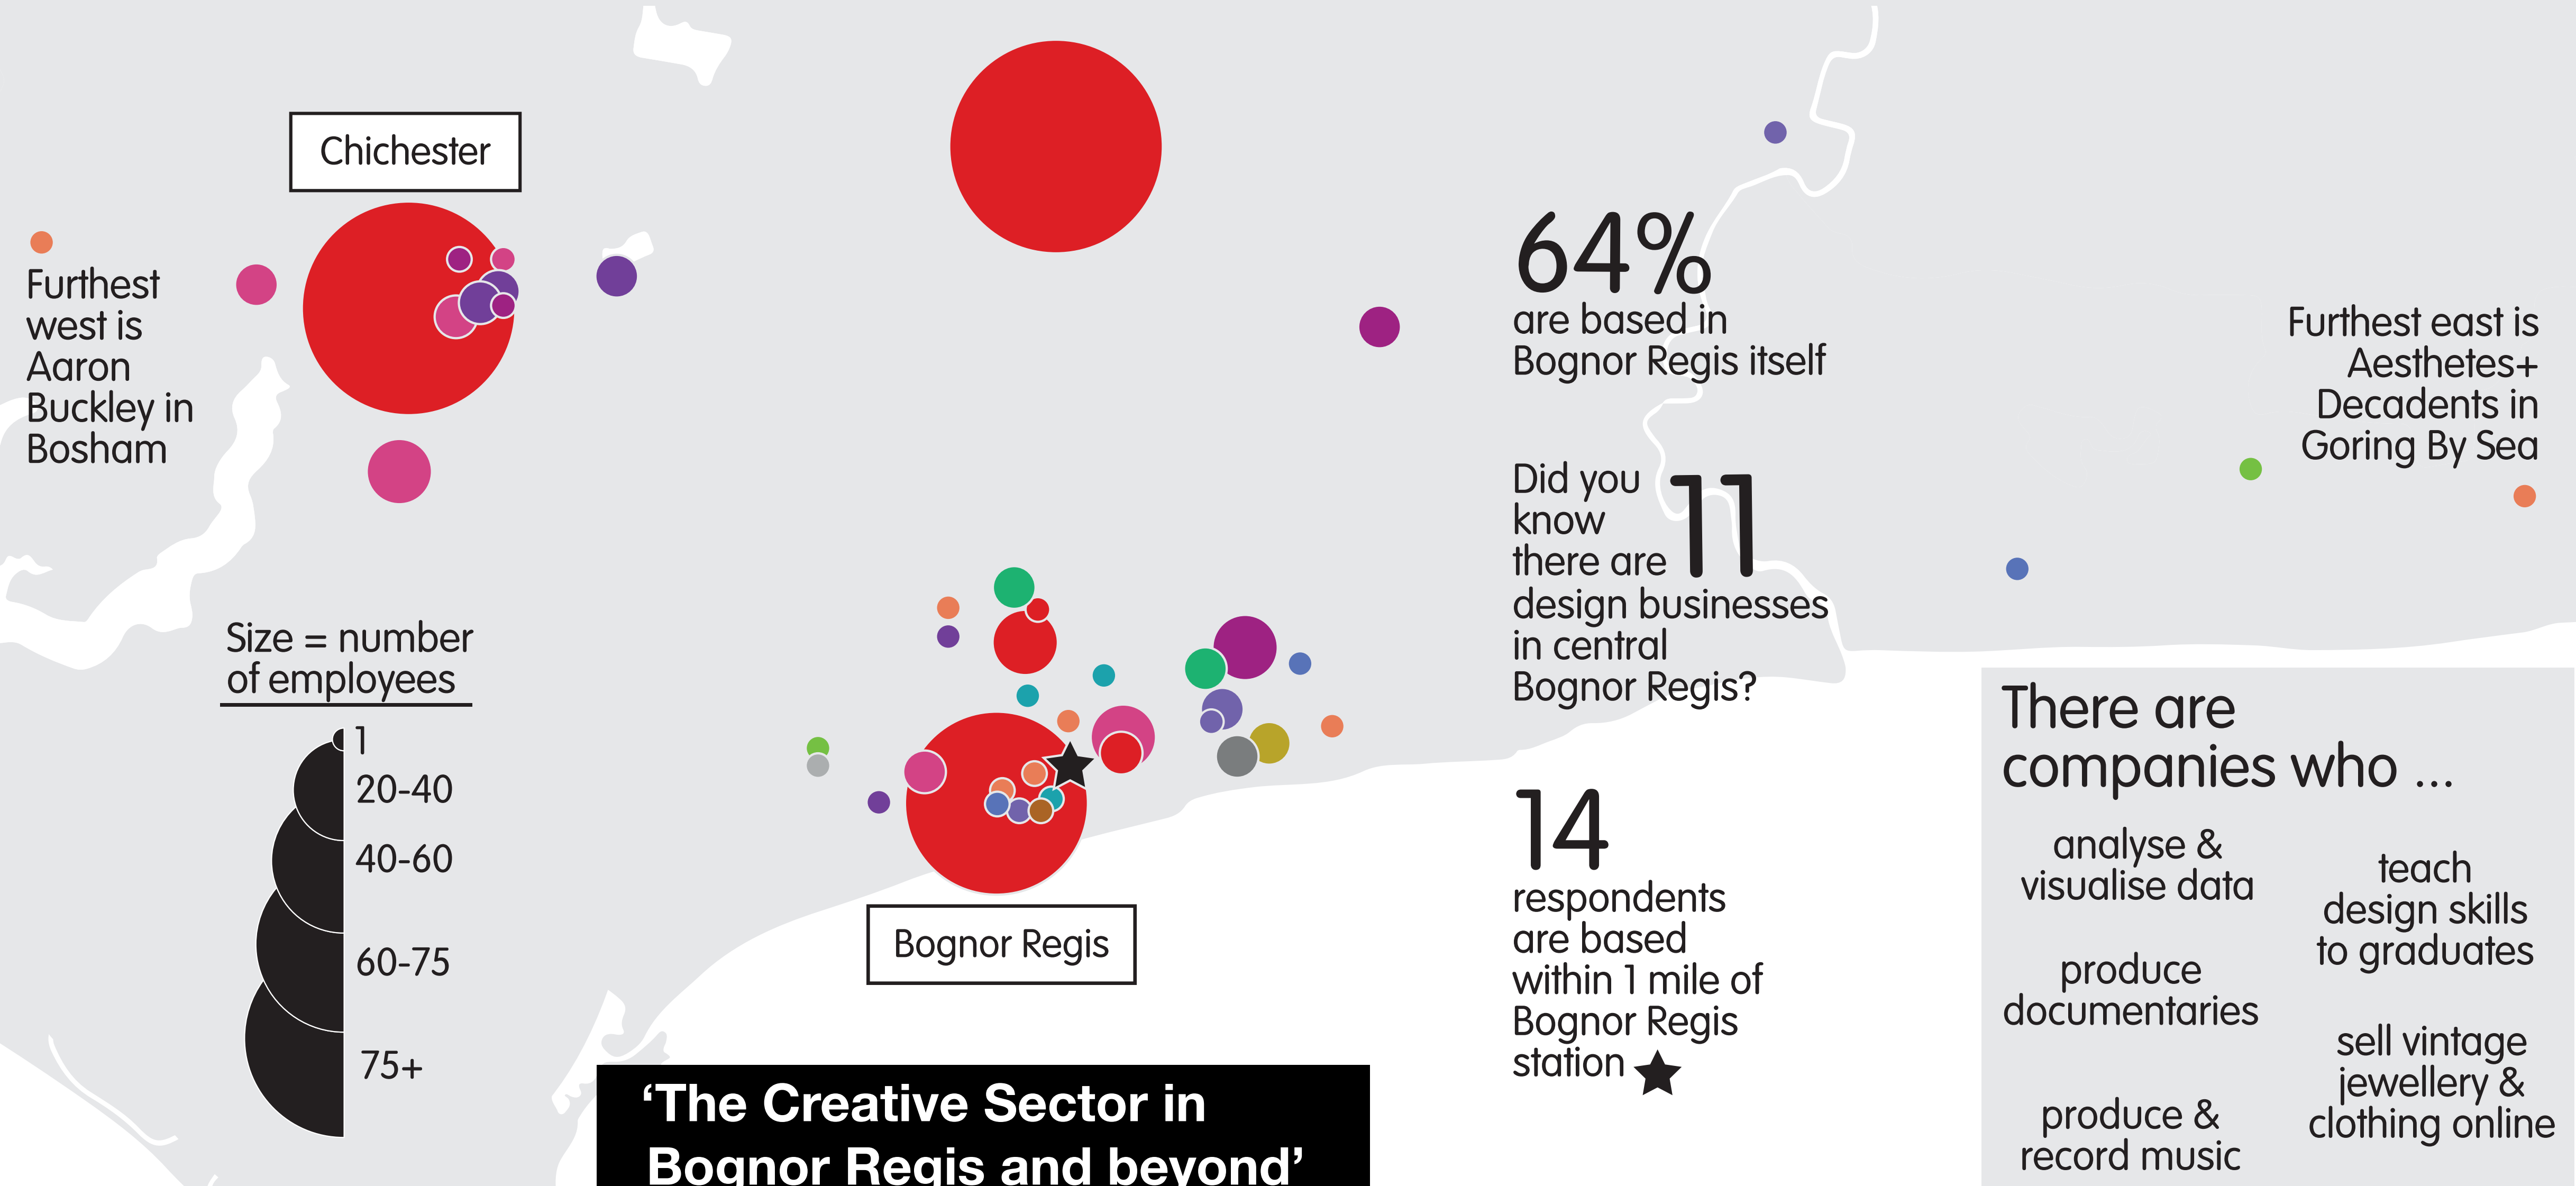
Chichester

Furthest west is Aaron Buckley in Bosham

Size = number of employees

1
20-40
40-60
60-75
75+

Bognor Regis

64%
are based in Bognor Regis itself

Did you know there are 11 design businesses in central Bognor Regis?

14
respondents are based within 1 mile of Bognor Regis station ★

Furthest east is Aesthetes+ Decadents in Goring By Sea

There are companies who ...

analyse & visualise data

produce documentaries

produce & record music

teach design skills to graduates

sell vintage jewellery & clothing online

'The Creative Sector in Bognor Regis and beyond'